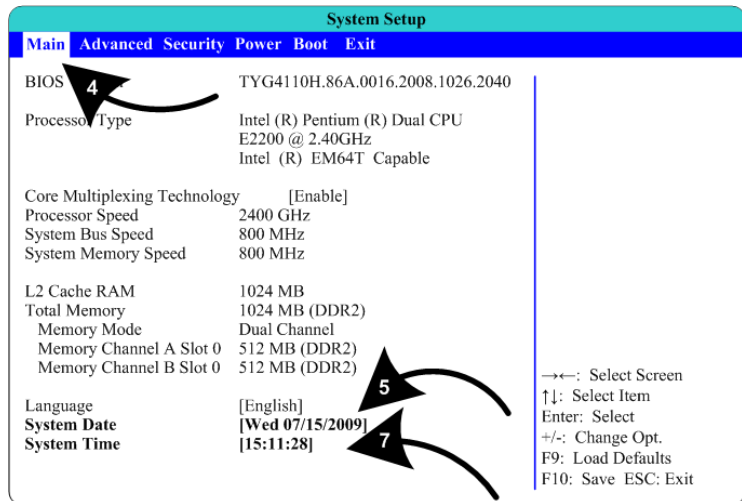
System Setup

Main Advanced Security Power Boot Exit

BIOS 4 TYG4110H.86A.0016.2008.1026.2040

Processor Type Intel (R) Pentium (R) Dual CPU E2200 @ 2.40GHz Intel (R) EM64T Capable

Core Multiplexing Technology [Enable]
Processor Speed 2400 GHz
System Bus Speed 800 MHz
System Memory Speed 800 MHz

L2 Cache RAM 1024 MB
Total Memory 1024 MB (DDR2)
Memory Mode Dual Channel
Memory Channel A Slot 0 512 MB (DDR2)
Memory Channel B Slot 0 512 MB (DDR2)

5

Language [English]
System Date [Wed 07/15/2009]
System Time [15:11:28]

7

→←: Select Screen
↑↓: Select Item
Enter: Select
+/-: Change Opt.
F9: Load Defaults
F10: Save ESC: Exit